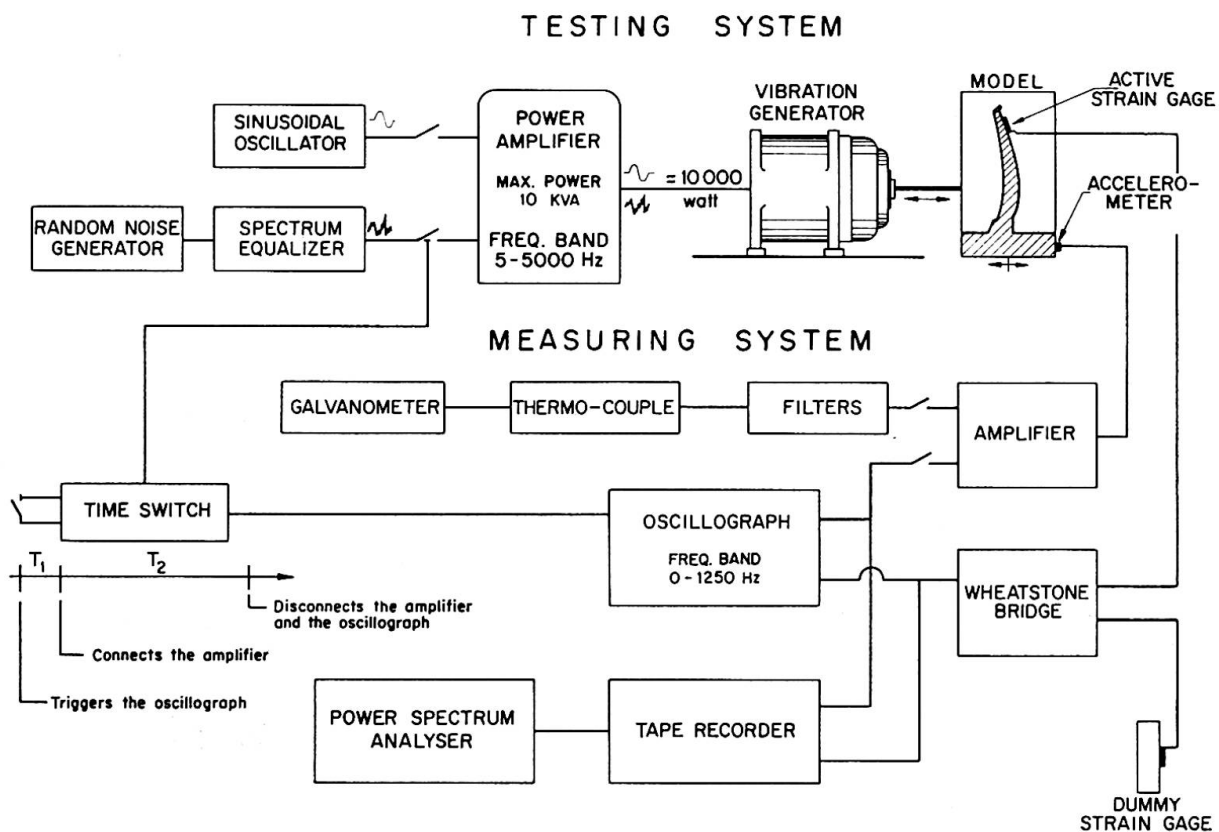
TESTING SYSTEM

SINUSOIDAL OSCILLATOR

RANDOM NOISE GENERATOR

SPECTRUM EQUALIZER

POWER AMPLIFIER

MAX. POWER 10 KVA

FREQ. BAND 5-5000 Hz

= 10 000 watt

VIBRATION GENERATOR

MODEL

ACTIVE STRAIN GAGE

ACCELERO-METER

MEASURING SYSTEM

GALVANOMETER

THERMO-COUPLE

FILTERS

AMPLIFIER

TIME SWITCH

OSCILLOGRAPH

FREQ. BAND 0 - 1250 Hz

WHEATSTONE BRIDGE

$T_1$

$T_2$

Disconnects the amplifier and the oscillograph

Connects the amplifier

Triggers the oscillograph

POWER SPECTRUM ANALYSER

TAPE RECORDER

DUMMY STRAIN GAGE